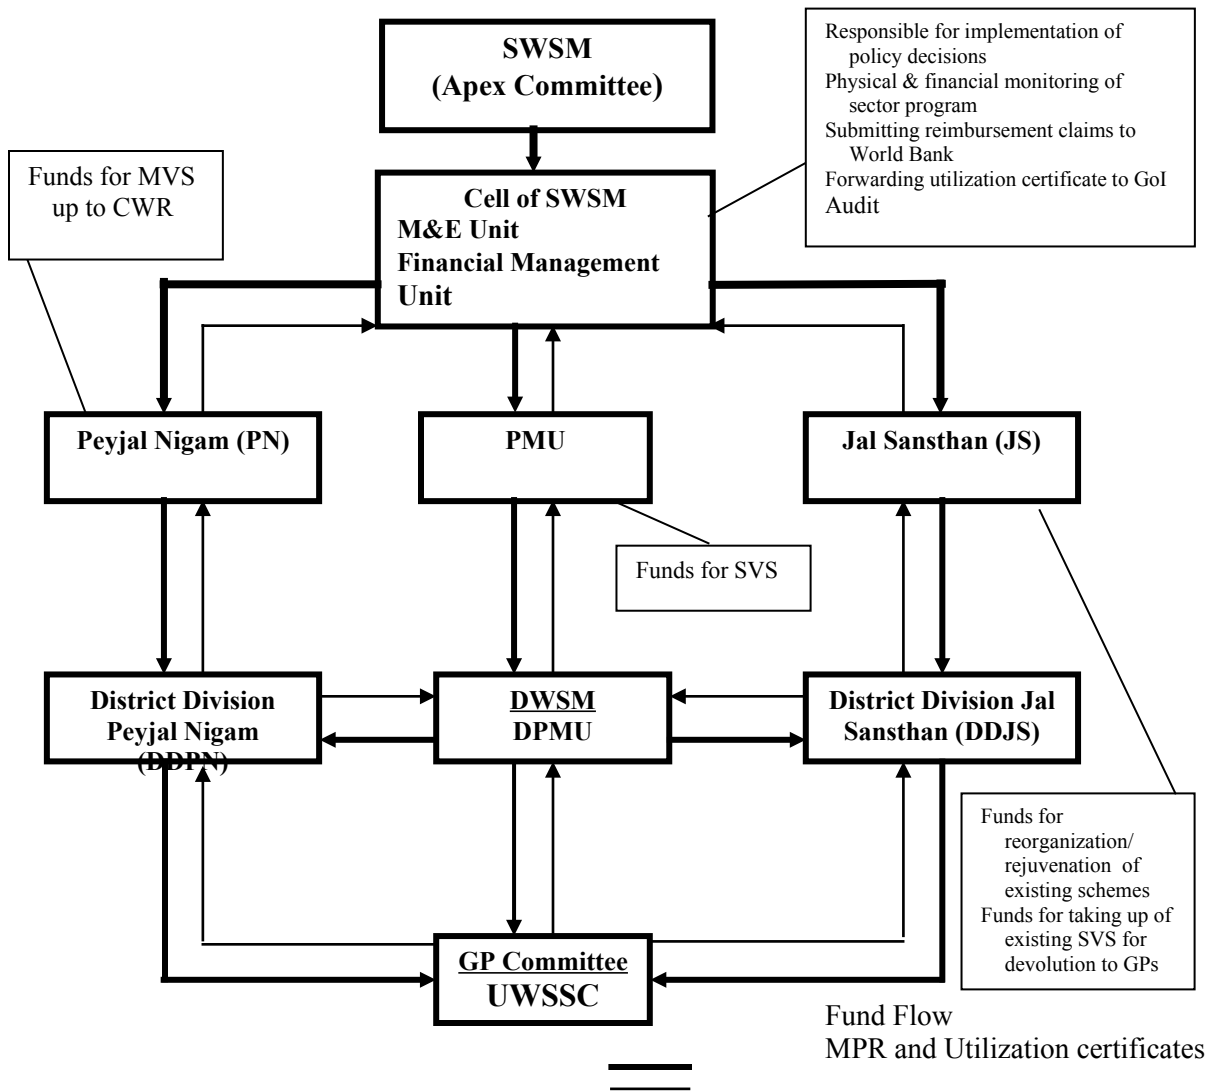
SWSM
(Apex Committee)

Responsible for implementation of policy decisions
Physical & financial monitoring of sector program
Submitting reimbursement claims to World Bank
Forwarding utilization certificate to GoI
Audit

Funds for MVS up to CWR

Cell of SWSM
M&E Unit
Financial Management Unit

Peyjal Nigam (PN)

PMU

Jal Sansthan (JS)

Funds for SVS

District Division Peyjal Nigam (DDPN)

DWSM
DPMU

District Division Jal Sansthan (DDJS)

Funds for reorganization/ rejuvenation of existing schemes
Funds for taking up of existing SVS for devolution to GPs

GP Committee
UWSSC

Fund Flow
MPR and Utilization certificates